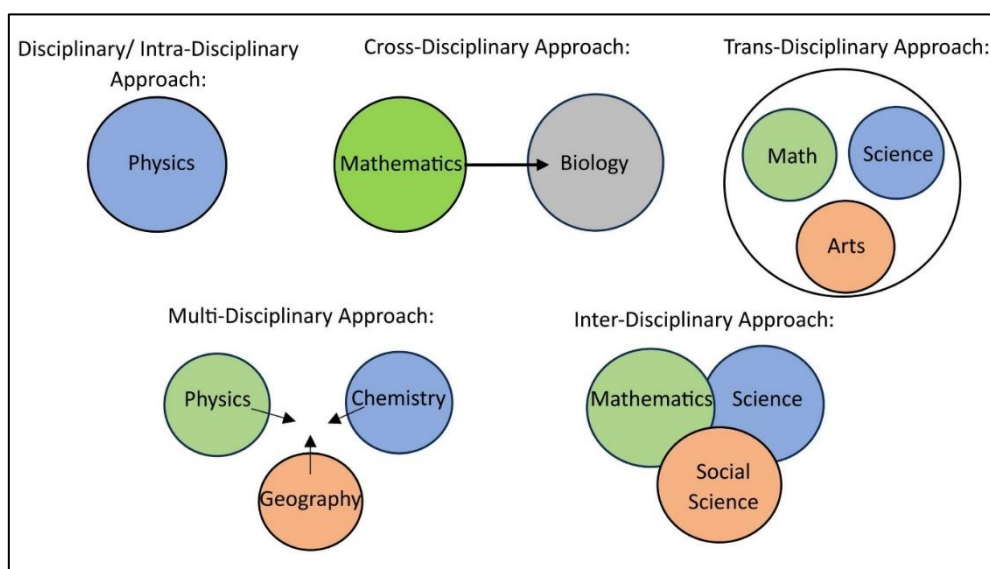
Disciplinary/ Intra-Disciplinary Approach:

Physics

Cross-Disciplinary Approach:

Mathematics

Biology

Trans-Disciplinary Approach:

Math

Science

Arts

Multi-Disciplinary Approach:

Physics

Chemistry

Geography

Inter-Disciplinary Approach:

Mathematics

Science

Social Science